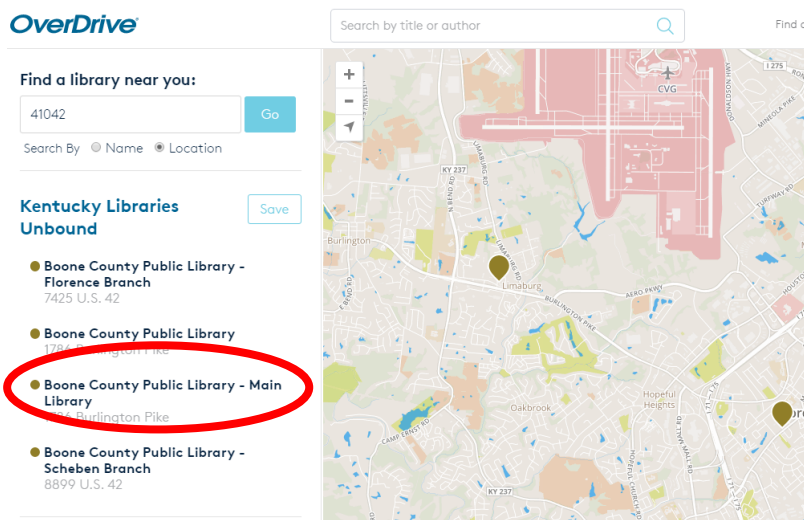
OverDrive

Search by title or author

Find a

Find a library near you:

41042

Go

Search By Name Location

Kentucky Libraries Unbound

Save

Boone County Public Library - Florence Branch
7425 U.S. 42

Boone County Public Library
1786 Burlington Pike

Boone County Public Library - Main Library
1786 Burlington Pike

Boone County Public Library - Scheben Branch
8899 U.S. 42

+
−

CVG
I 275
KY 237
Burlington
Limaburg
AERO PKWY
BURLINGTON PIKE
LIMABURG RD
N BEND RD
TURFWAY RD
MINEOLA PIKE
Hopeful Heights
Oakbrook
CAMP ERNST RD
KY 237
I 71
I 75
HOPEFUL CHURCH RD
MALL RD